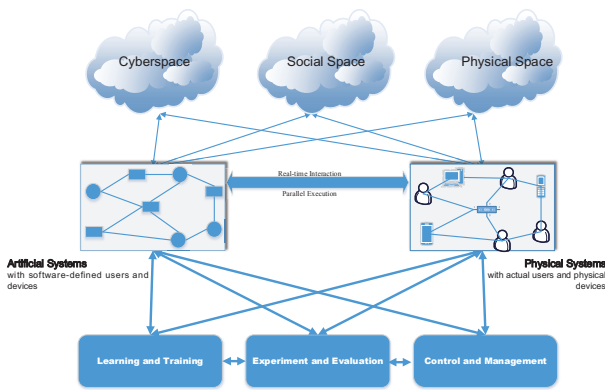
Cyberspace

Social Space

Physical Space

Real-time Interaction

Parallel Execution

Artificial Systems
with software-defined users and devices

Physical Systems
with actual users and physical devices

Learning and Training

Experiment and Evaluation

Control and Management